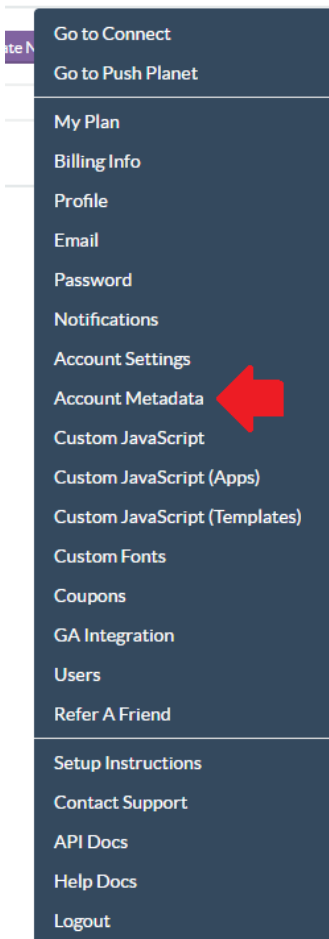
ate N

Go to Connect
Go to Push Planet

My Plan
Billing Info
Profile
Email
Password
Notifications
Account Settings
Account Metadata
Custom JavaScript
Custom JavaScript (Apps)
Custom JavaScript (Templates)
Custom Fonts
Coupons
GA Integration
Users
Refer A Friend

Setup Instructions
Contact Support
API Docs
Help Docs
Logout